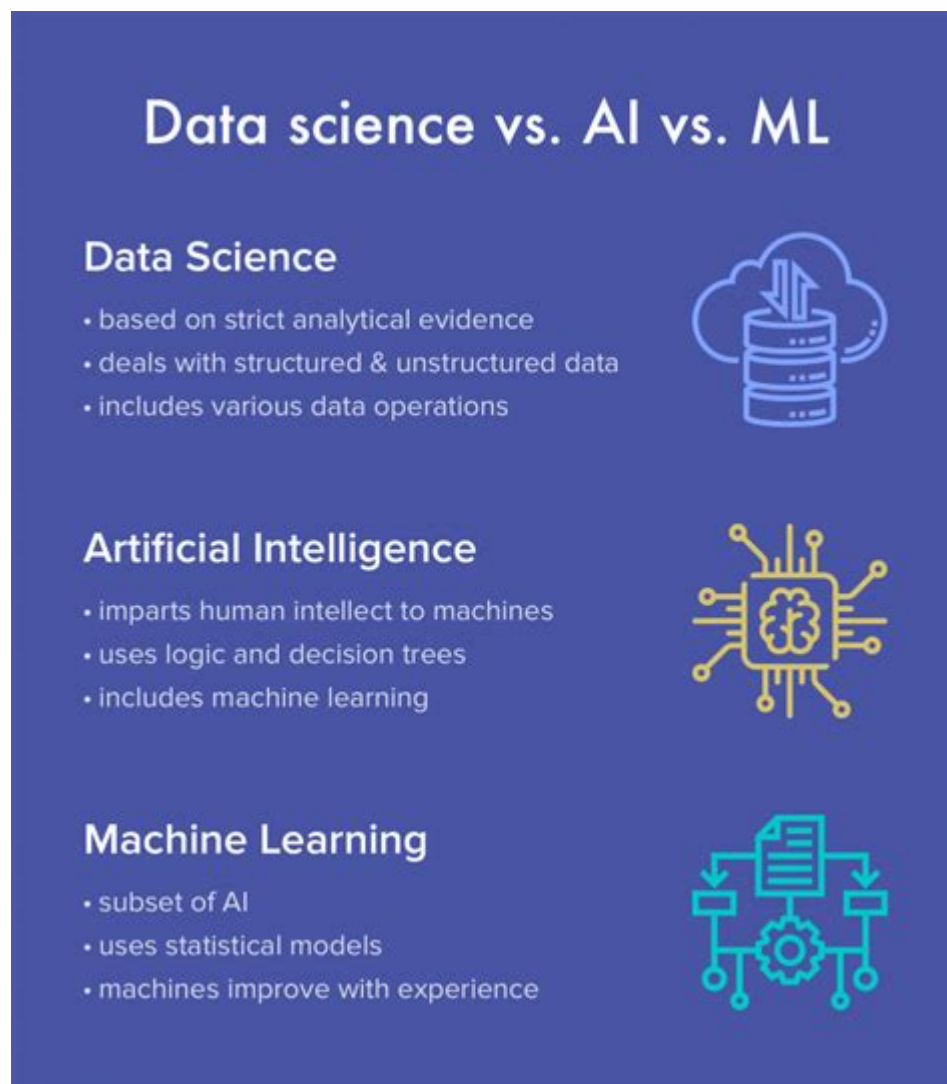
Data science vs. AI vs. ML

Data Science

• based on strict analytical evidence
• deals with structured & unstructured data
• includes various data operations

Artificial Intelligence

• imparts human intellect to machines
• uses logic and decision trees
• includes machine learning

Machine Learning

• subset of AI
• uses statistical models
• machines improve with experience